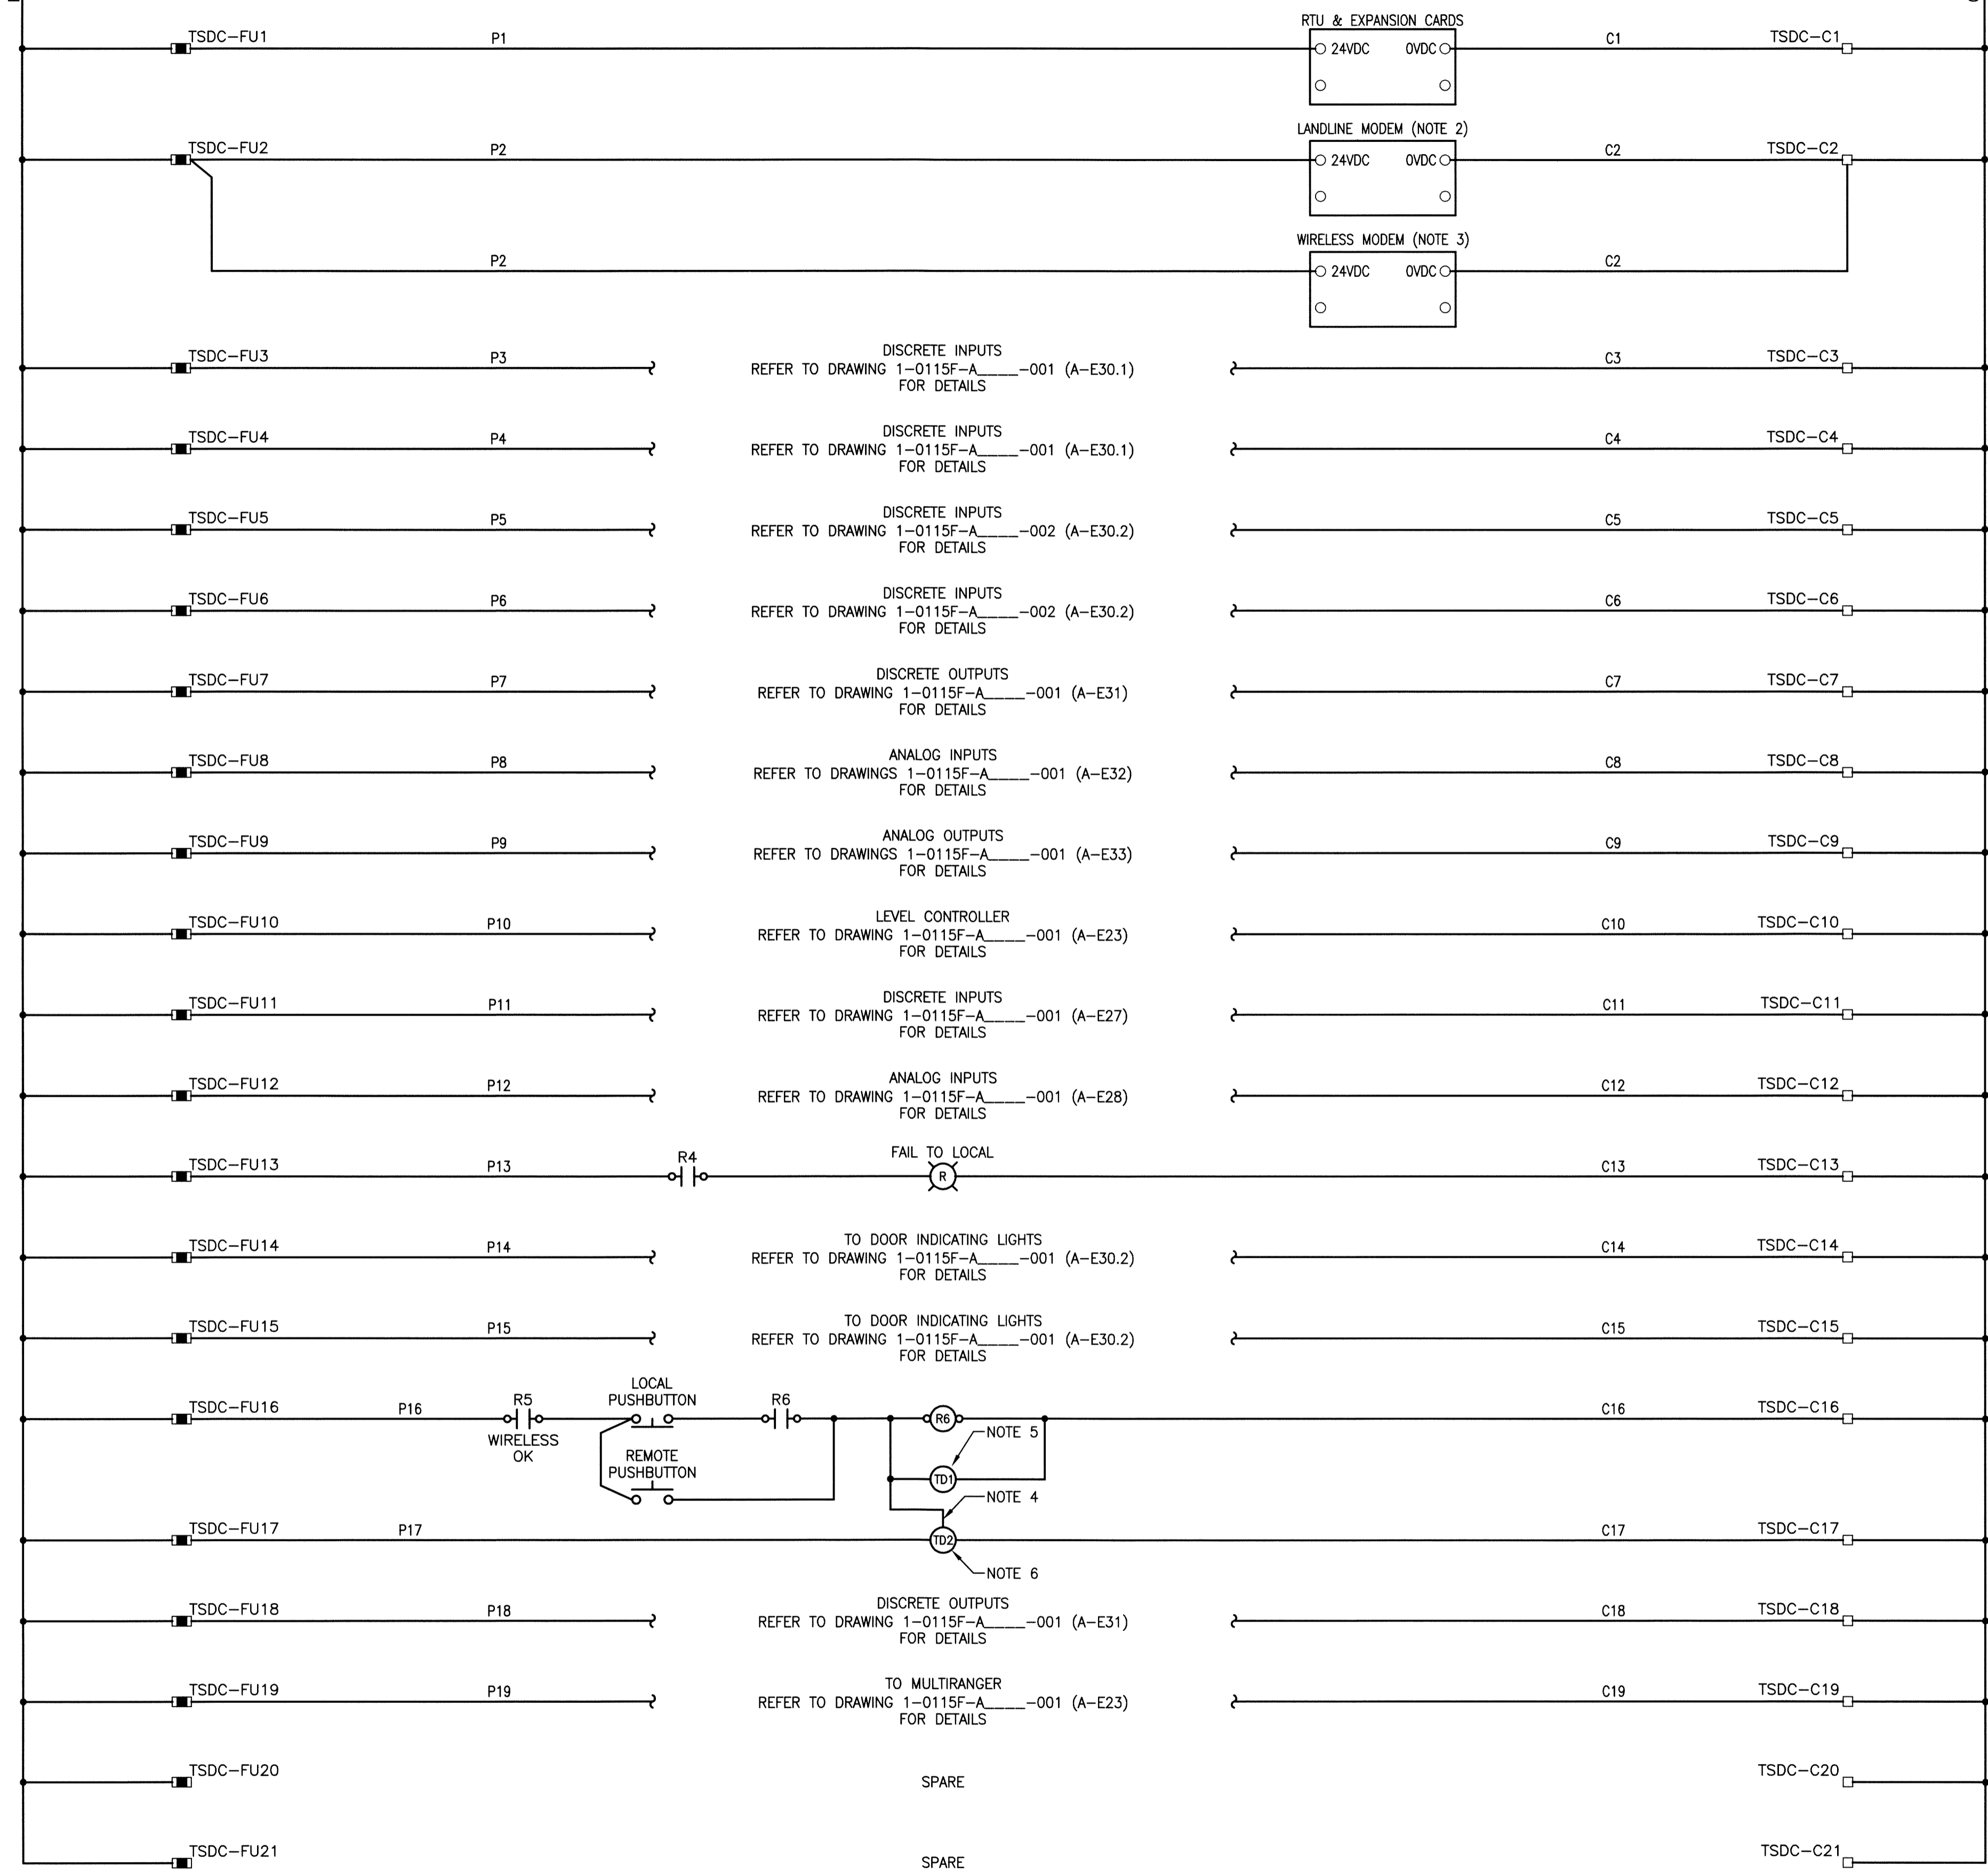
TSDC–FU1
P1
RTU & EXPANSION CARDS
24VDC
0VDC
C1
TSDC–C1

TSDC–FU2
P2
LANDLINE MODEM (NOTE 2)
24VDC
0VDC
C2
TSDC–C2

P2
WIRELESS MODEM (NOTE 3)
24VDC
0VDC
C2

TSDC–FU3
P3
DISCRETE INPUTS
REFER TO DRAWING 1–0115F–A_____–001 (A–E30.1)
FOR DETAILS
C3
TSDC–C3

TSDC–FU4
P4
DISCRETE INPUTS
REFER TO DRAWING 1–0115F–A_____–001 (A–E30.1)
FOR DETAILS
C4
TSDC–C4

TSDC–FU5
P5
DISCRETE INPUTS
REFER TO DRAWING 1–0115F–A_____–002 (A–E30.2)
FOR DETAILS
C5
TSDC–C5

TSDC–FU6
P6
DISCRETE INPUTS
REFER TO DRAWING 1–0115F–A_____–002 (A–E30.2)
FOR DETAILS
C6
TSDC–C6

TSDC–FU7
P7
DISCRETE OUTPUTS
REFER TO DRAWING 1–0115F–A_____–001 (A–E31)
FOR DETAILS
C7
TSDC–C7

TSDC–FU8
P8
ANALOG INPUTS
REFER TO DRAWINGS 1–0115F–A_____–001 (A–E32)
FOR DETAILS
C8
TSDC–C8

TSDC–FU9
P9
ANALOG OUTPUTS
REFER TO DRAWINGS 1–0115F–A_____–001 (A–E33)
FOR DETAILS
C9
TSDC–C9

TSDC–FU10
P10
LEVEL CONTROLLER
REFER TO DRAWING 1–0115F–A_____–001 (A–E23)
FOR DETAILS
C10
TSDC–C10

TSDC–FU11
P11
DISCRETE INPUTS
REFER TO DRAWING 1–0115F–A_____–001 (A–E27)
FOR DETAILS
C11
TSDC–C11

TSDC–FU12
P12
ANALOG INPUTS
REFER TO DRAWING 1–0115F–A_____–001 (A–E28)
FOR DETAILS
C12
TSDC–C12

TSDC–FU13
P13
R4
FAIL TO LOCAL
R
C13
TSDC–C13

TSDC–FU14
P14
TO DOOR INDICATING LIGHTS
REFER TO DRAWING 1–0115F–A_____–001 (A–E30.2)
FOR DETAILS
C14
TSDC–C14

TSDC–FU15
P15
TO DOOR INDICATING LIGHTS
REFER TO DRAWING 1–0115F–A_____–001 (A–E30.2)
FOR DETAILS
C15
TSDC–C15

TSDC–FU16
P16
R5
WIRELESS OK
LOCAL PUSHBUTTON
R6
R6
REMOTE PUSHBUTTON
NOTE 5
TD1
NOTE 4
C16
TSDC–C16

TSDC–FU17
P17
TD2
NOTE 6
C17
TSDC–C17

TSDC–FU18
P18
DISCRETE OUTPUTS
REFER TO DRAWING 1–0115F–A_____–001 (A–E31)
FOR DETAILS
C18
TSDC–C18

TSDC–FU19
P19
TO MULTIRANGER
REFER TO DRAWING 1–0115F–A_____–001 (A–E23)
FOR DETAILS
C19
TSDC–C19

TSDC–FU20
SPARE
TSDC–C20

TSDC–FU21
SPARE
TSDC–C21